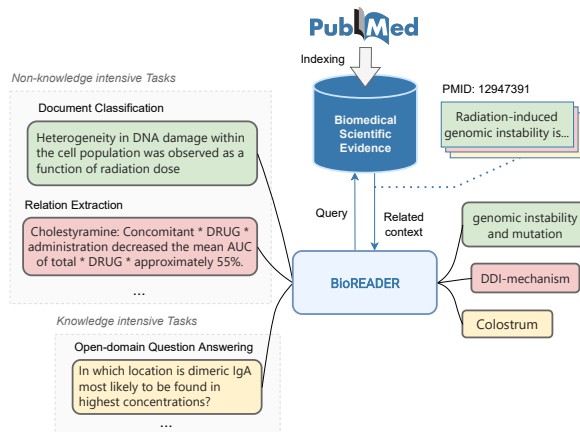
PubMed

Indexing

Non-knowledge intensive Tasks

Document Classification

Heterogeneity in DNA damage within the cell population was observed as a function of radiation dose

Relation Extraction

Cholestyramine: Concomitant * DRUG * administration decreased the mean AUC of total * DRUG * approximately 55%.

...

Knowledge intensive Tasks

Open-domain Question Answering

In which location is dimeric IgA most likely to be found in highest concentrations?

...

Biomedical Scientific Evidence

PMID: 12947391

Radiation-induced genomic instability is...

Query

Related context

BioREADER

genomic instability and mutation

DDI-mechanism

Colostrum